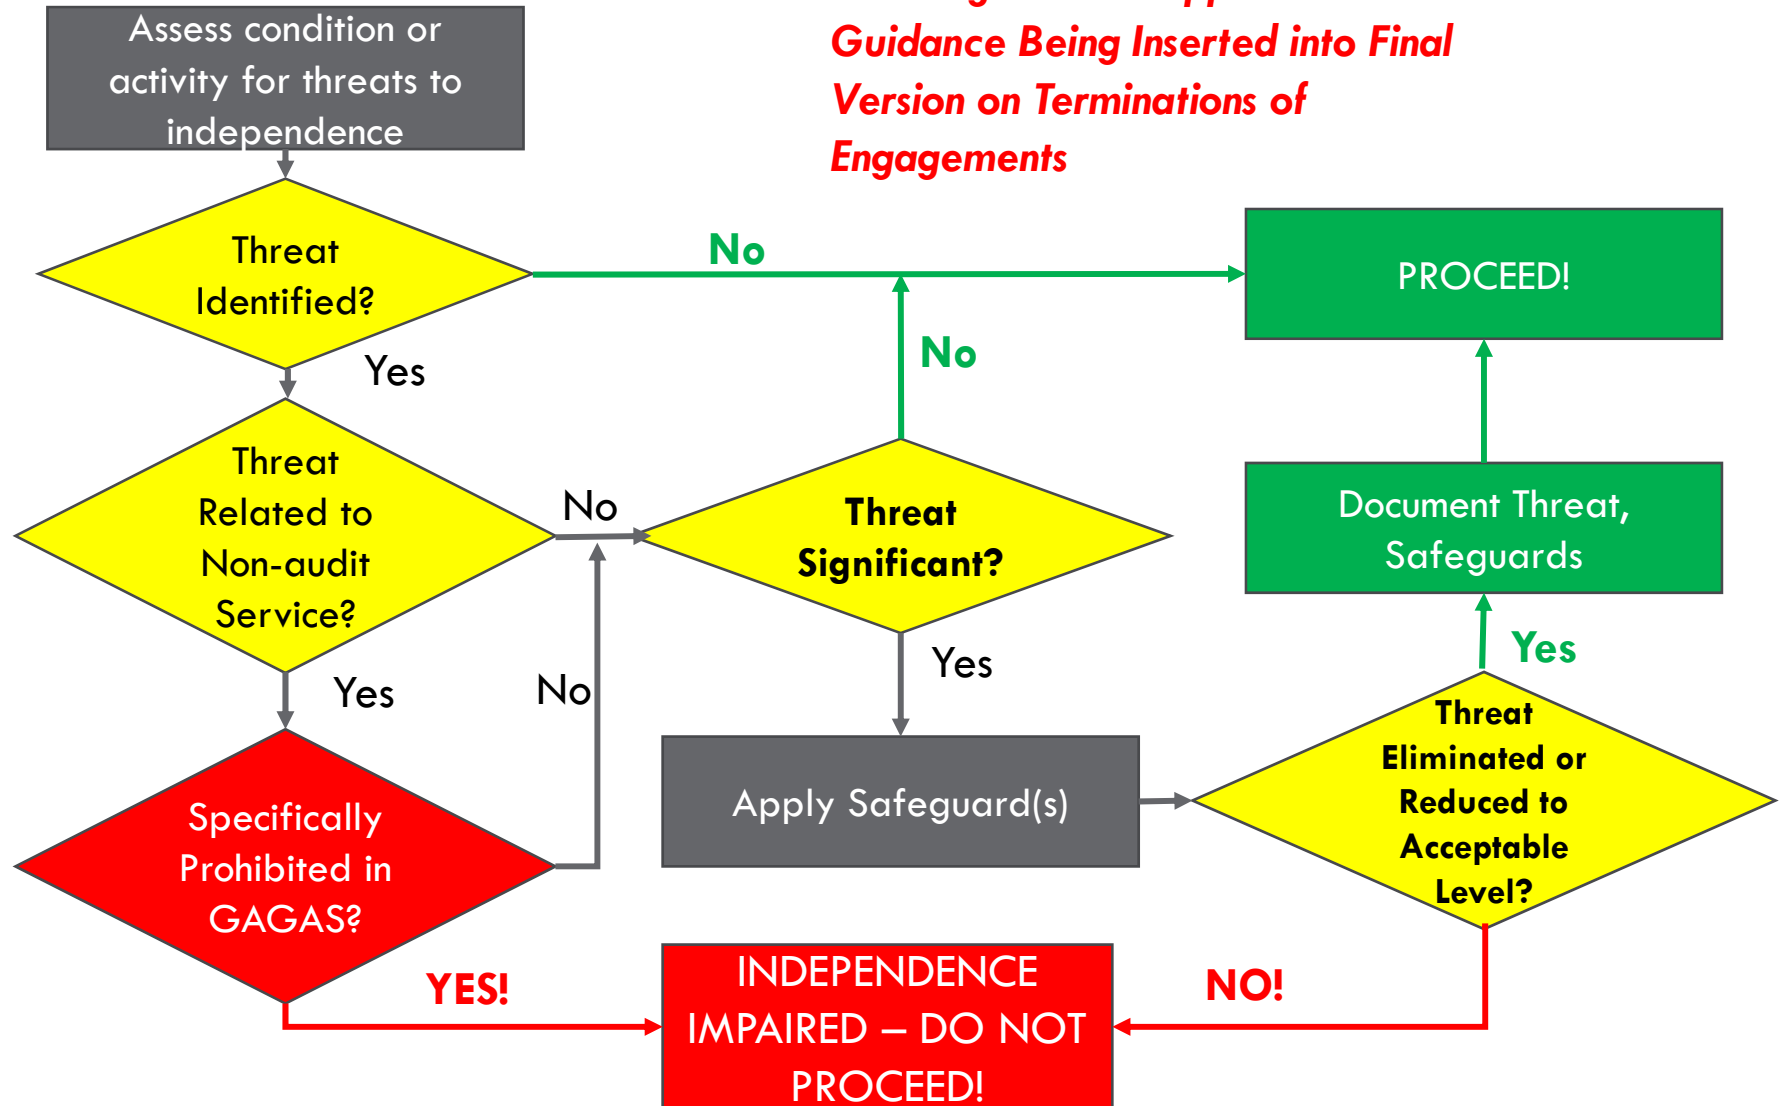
Assess condition or activity for threats to independence

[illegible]
Guidance Being Inserted into Final Version on Terminations of Engagements

Threat Identified?

No

PROCEED!

Yes

No

Threat Related to Non-audit Service?

No

Threat Significant?

Document Threat, Safeguards

Yes

Yes

Yes

No

Threat Eliminated or Reduced to Acceptable Level?

Specifically Prohibited in GAGAS?

Apply Safeguard(s)

YES!

INDEPENDENCE IMPAIRED – DO NOT PROCEED!

NO!